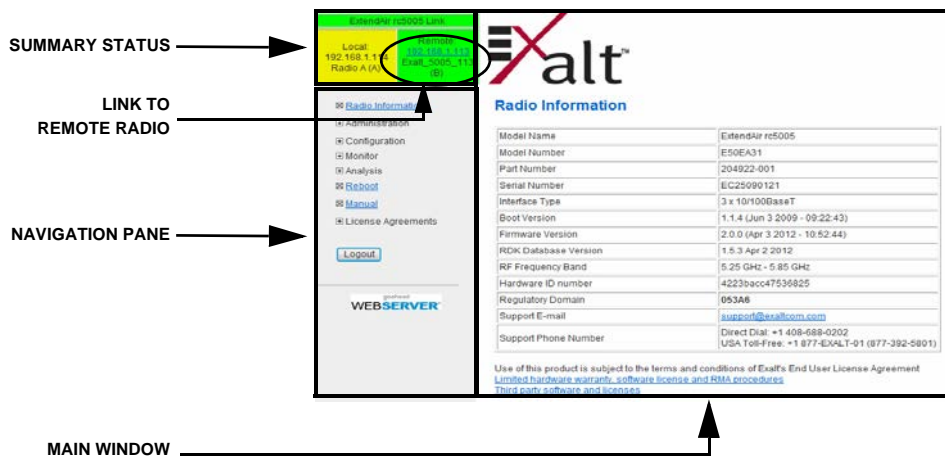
SUMMARY STATUS

LINK TO
REMOTE RADIO

NAVIGATION PANE

MAIN WINDOW

ExtendAir rc5005 Link

Local: 192.168.1.114 Radio A (A)

Remote: 192.168.1.113 Exalt_5005_113 (B)

Radio Information
Administration
Configuration
Monitor
Analysis
Reboot
Manual
License Agreements

Logout

WEBSERVER

Exalt™

Radio Information

| | |
|---|---|
| Model Name | ExtendAir rc5005 |
| Model Number | E50EA31 |
| Part Number | 204922-001 |
| Serial Number | EC25090121 |
| Interface Type | 3 x 10/100BaseT |
| Boot Version | 1.1.4 (Jun 3 2009 - 09:22:43) |
| Firmware Version | 2.0.0 (Apr 3 2012 - 10:52:44) |
| RDK Database Version | 1.5.3 Apr 2 2012 |
| RF Frequency Band | 5.25 GHz - 5.85 GHz |
| Hardware ID number | 4223bacc47536825 |
| Regulatory Domain | 053A6 |
| Support E-mail | support@exaltcom.com |
| Support Phone Number | Direct Dial: +1 408-688-0202<br>USA Toll-Free: +1 877-EXALT-01 (877-392-5801) |

Use of this product is subject to the terms and conditions of Exalt's End User License Agreement
Limited hardware warranty, software license and RMA procedures
Third party software and licenses